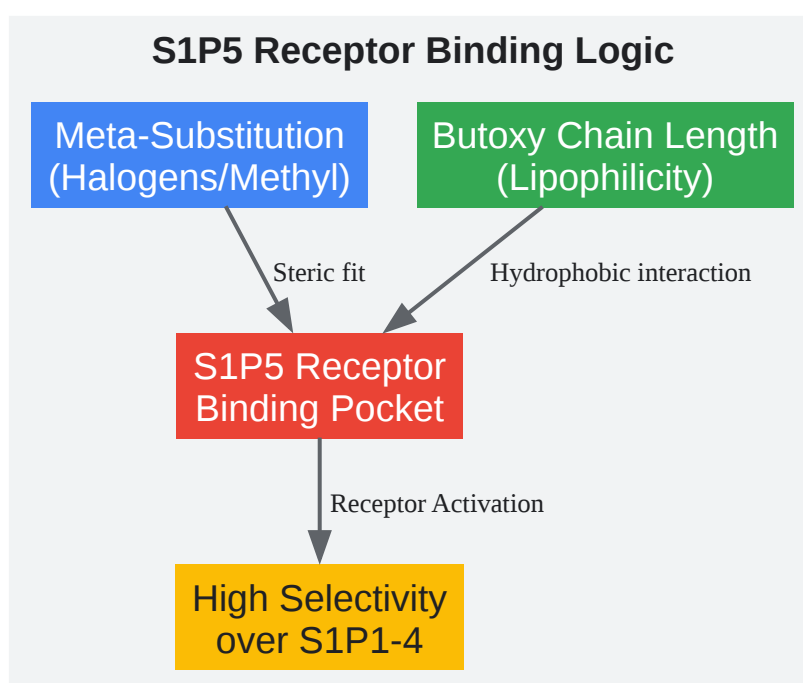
S1P5 Receptor Binding Logic

Meta-Substitution (Halogens/Methyl)

Butoxy Chain Length (Lipophilicity)

Steric fit

Hydrophobic interaction

S1P5 Receptor Binding Pocket

Receptor Activation

High Selectivity over S1P1-4